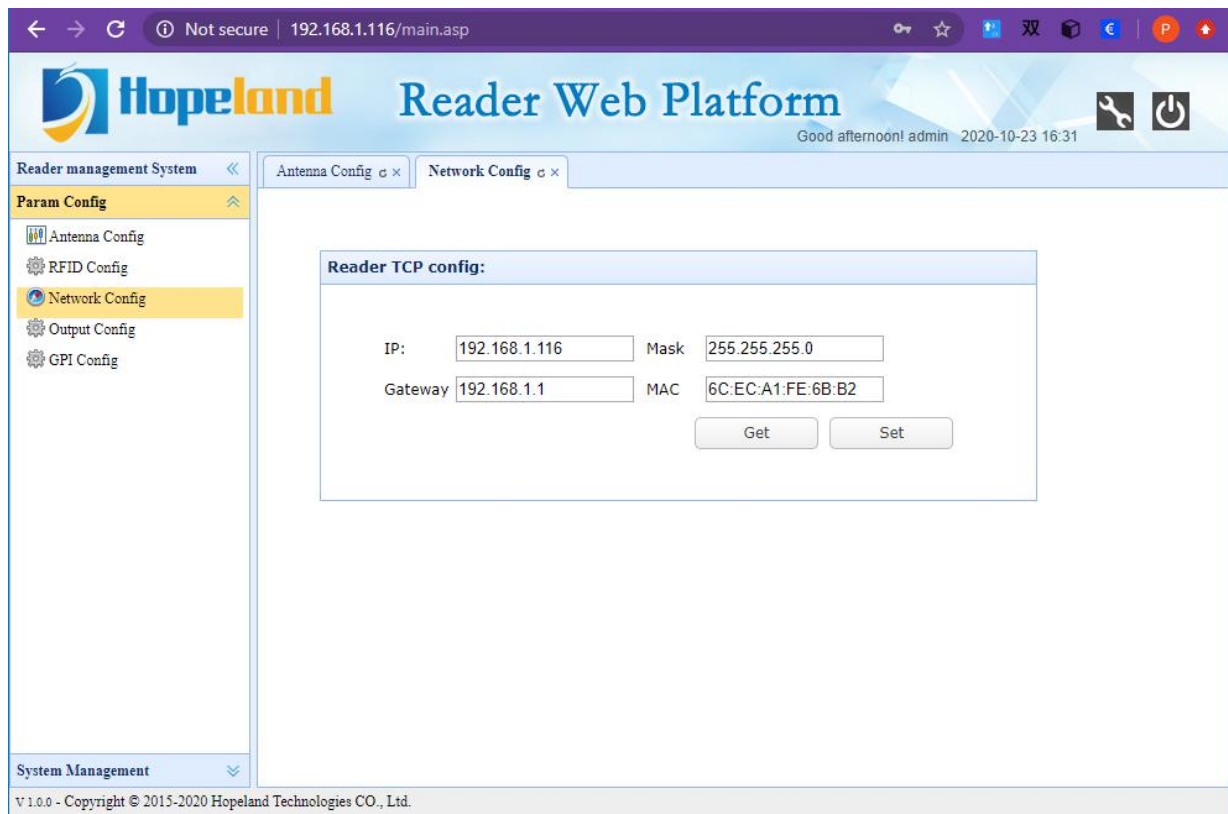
Not secure | 192.168.1.116/main.asp

双 € P

Hopeland Reader Web Platform

Good afternoon! admin 2020-10-23 16:31

Reader management System

Param Config

Antenna Config

RFID Config

Network Config

Output Config

GPI Config

Antenna Config

Network Config

Reader TCP config:

| IP: | 192.168.1.116 | Mask | 255.255.255.0 |
|---|---|---|---|
| Gateway | 192.168.1.1 | MAC | 6C:EC:A1:FE:6B:B2 |

Get Set

System Management

V 1.0.0 - Copyright © 2015-2020 Hopeland Technologies CO., Ltd.